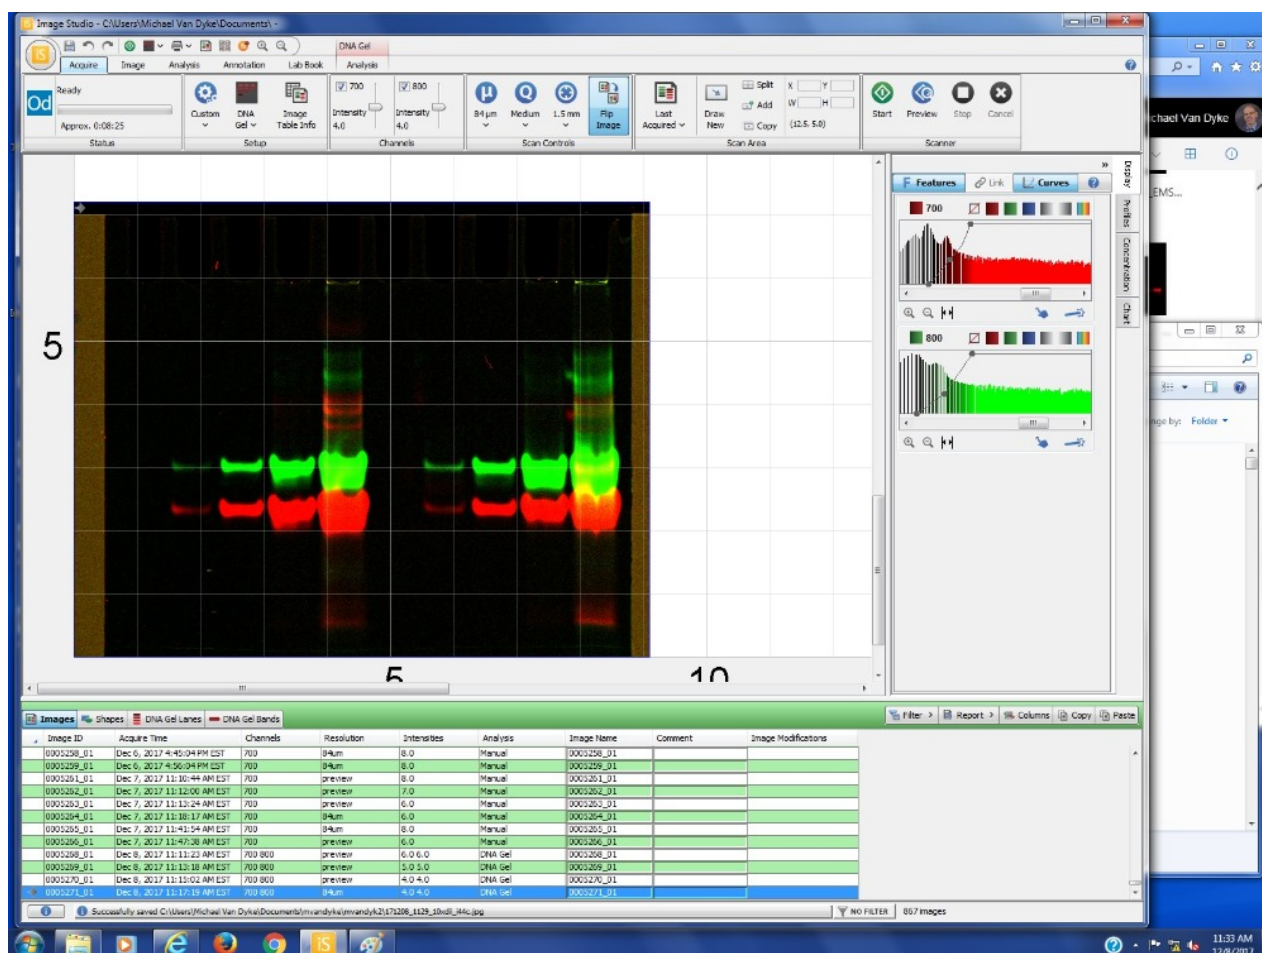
Image Studio - C:\Users\Michael Van Dyke\Documents\ -

DNA Gel

Acquire Image Analysis Annotation Lab Book Analysis

Od Ready

Approx. 0:08:25

Status

Custom DNA Gel Image Table Info

Setup

700 Intensity 4.0 800 Intensity 4.0

Channels

84 µm Medium 1.5 mm Flip Image

Scan Controls

Last Acquired Draw New Split Add Copy X Y W H (12.5, 5.0)

Scan Area

Start Preview Stop Cancel

Scanner

chael Van Dyke

EMS...

5

5

10

Features Link Curves

700

800

Display Profiles Concentration Chart

nge by: Folder

Images Shapes DNA Gel Lanes DNA Gel Bands

Filter Report Columns Copy Paste

| Image ID | Acquire Time | Channels | Resolution | Intensities | Analysis | Image Name | Comment | Image Modifications |
|---|---|---|---|---|---|---|---|---|
| 0005258_01 | Dec 6, 2017 4:45:04 PM EST | 700 | 84um | 8.0 | Manual | 0005258_01 | | |
| 0005259_01 | Dec 6, 2017 4:56:04 PM EST | 700 | 84um | 8.0 | Manual | 0005259_01 | | |
| 0005261_01 | Dec 7, 2017 11:10:44 AM EST | 700 | preview | 8.0 | Manual | 0005261_01 | | |
| 0005262_01 | Dec 7, 2017 11:12:00 AM EST | 700 | preview | 7.0 | Manual | 0005262_01 | | |
| 0005263_01 | Dec 7, 2017 11:13:24 AM EST | 700 | preview | 6.0 | Manual | 0005263_01 | | |
| 0005264_01 | Dec 7, 2017 11:18:17 AM EST | 700 | 84um | 6.0 | Manual | 0005264_01 | | |
| 0005265_01 | Dec 7, 2017 11:41:54 AM EST | 700 | 84um | 8.0 | Manual | 0005265_01 | | |
| 0005266_01 | Dec 7, 2017 11:47:38 AM EST | 700 | preview | 6.0 | Manual | 0005266_01 | | |
| 0005268_01 | Dec 8, 2017 11:11:23 AM EST | 700 800 | preview | 6.0 6.0 | DNA Gel | 0005268_01 | | |
| 0005269_01 | Dec 8, 2017 11:13:18 AM EST | 700 800 | preview | 5.0 5.0 | DNA Gel | 0005269_01 | | |
| 0005270_01 | Dec 8, 2017 11:15:02 AM EST | 700 800 | preview | 4.0 4.0 | DNA Gel | 0005270_01 | | |
| 0005271_01 | Dec 8, 2017 11:17:19 AM EST | 700 800 | 84um | 4.0 4.0 | DNA Gel | 0005271_01 | | |

Successfully saved C:\Users\Michael Van Dyke\Documents\mvandyke\mvandyk2\171208_1129_10xdil_i44c.jpg

NO FILTER 867 images

11:33 AM
12/8/2017